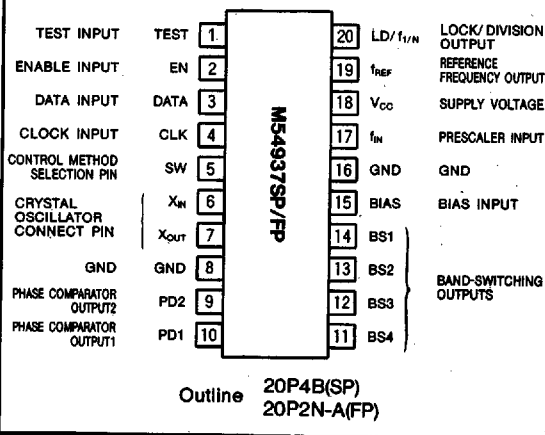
TEST INPUT TEST 1
ENABLE INPUT EN 2
DATA INPUT DATA 3
CLOCK INPUT CLK 4
CONTROL METHOD SELECTION PIN SW 5
CRYSTAL OSCILLATOR CONNECT PIN $X_{IN}$ 6
$X_{OUT}$ 7
GND GND 8
PHASE COMPARATOR OUTPUT2 PD2 9
PHASE COMPARATOR OUTPUT1 PD1 10

M54937SP/FP

20 LD/ $f_{1/N}$ LOCK/ DIVISION OUTPUT
19 $f_{REF}$ REFERENCE FREQUENCY OUTPUT
18 $V_{CC}$ SUPPLY VOLTAGE
17 $f_{IN}$ PRESCALER INPUT
16 GND GND
15 BIAS BIAS INPUT
14 BS1
13 BS2
12 BS3
11 BS4
BAND-SWITCHING OUTPUTS

Outline 20P4B(SP)
20P2N-A(FP)